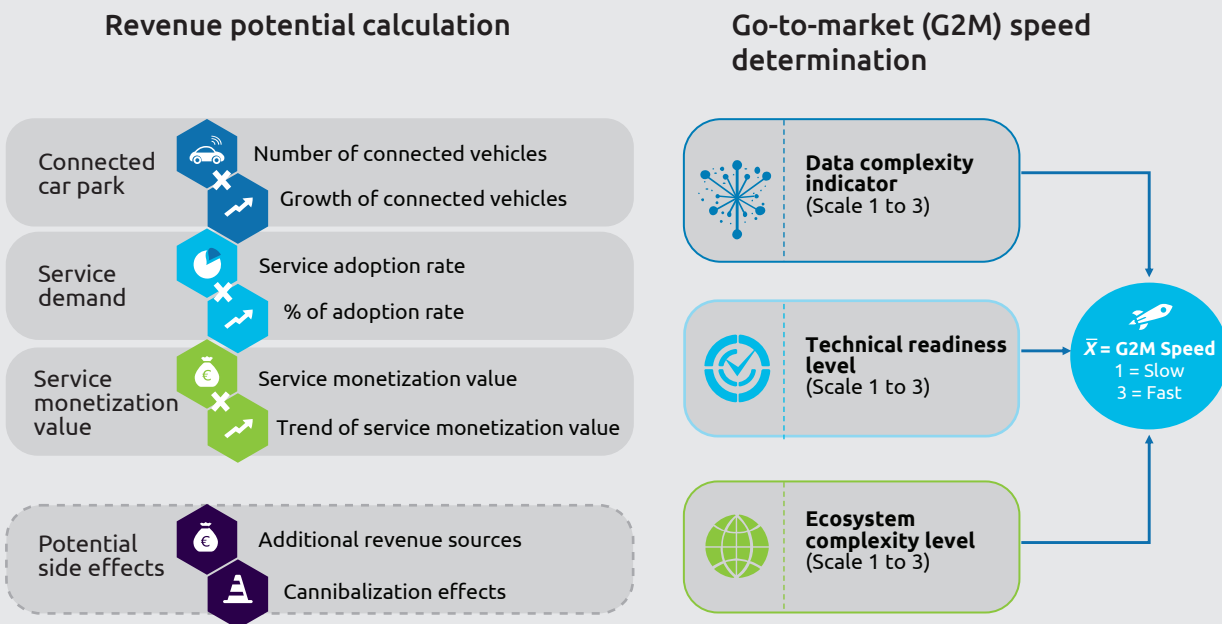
Revenue potential calculation

Connected car park
Number of connected vehicles
Growth of connected vehicles

Service demand
Service adoption rate
% of adoption rate

Service monetization value
€
Service monetization value
Trend of service monetization value

Potential side effects
€
Additional revenue sources
Cannibalization effects

Go-to-market (G2M) speed determination

Data complexity indicator
(Scale 1 to 3)

Technical readiness level
(Scale 1 to 3)

Ecosystem complexity level
(Scale 1 to 3)

$\bar{X}$ = G2M Speed
1 = Slow
3 = Fast